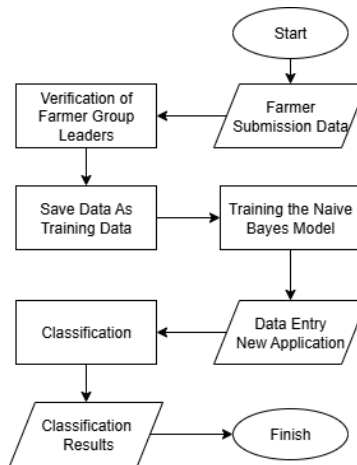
Start

Farmer Submission Data

Verification of Farmer Group Leaders

Save Data As Training Data

Training the Naive Bayes Model

Data Entry New Application

Classification

Classification Results

Finish